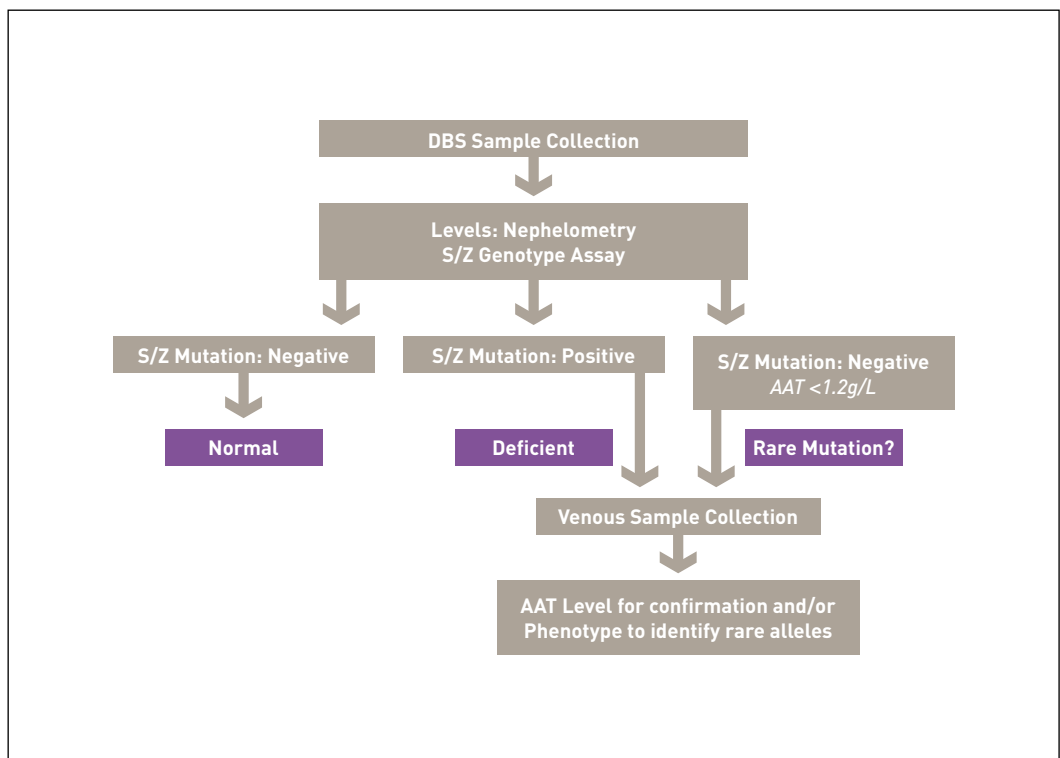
DBS Sample Collection

Levels: Nephelometry
S/Z Genotype Assay

S/Z Mutation: Negative

S/Z Mutation: Positive

S/Z Mutation: Negative
AAT <1.2g/L

Normal

Deficient

Rare Mutation?

Venous Sample Collection

AAT Level for confirmation and/or Phenotype to identify rare alleles